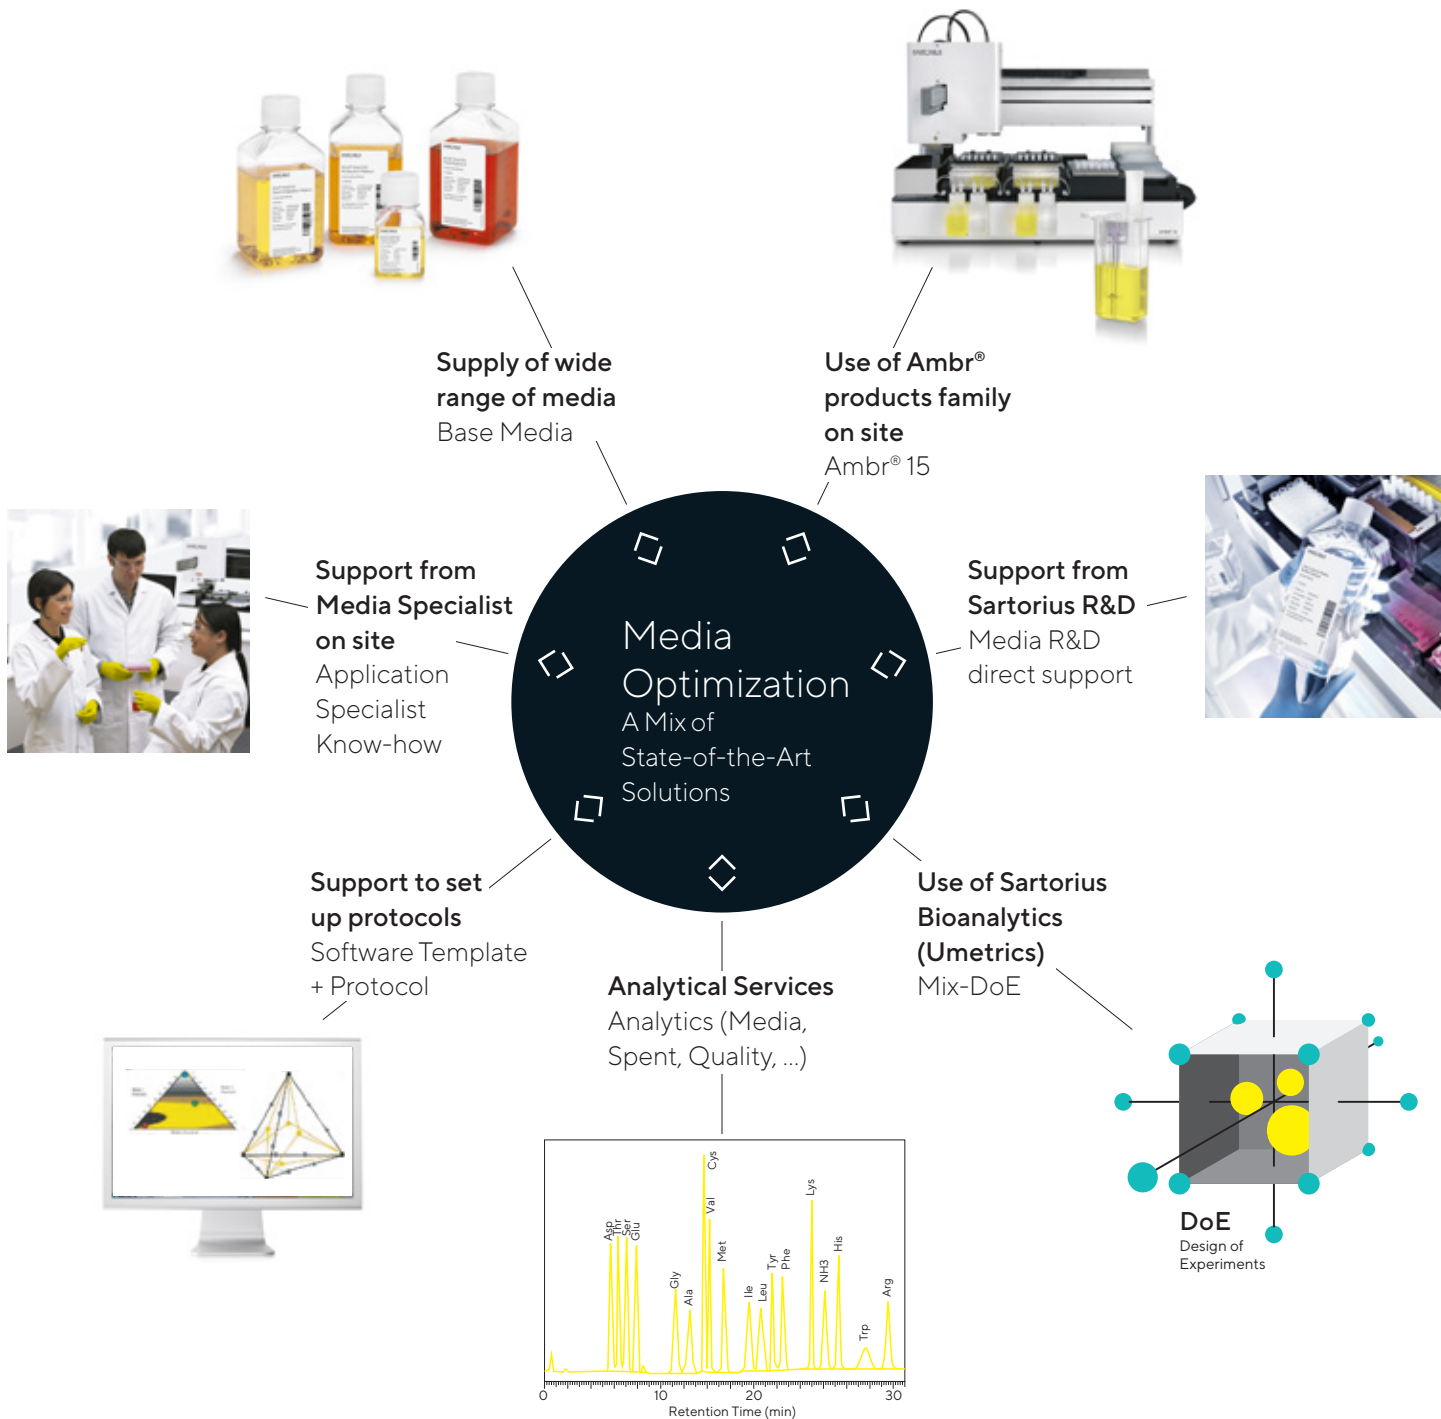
Supply of wide range of media
Base Media

Use of Ambr® products family on site
Ambr® 15

Support from Media Specialist on site
Application Specialist Know-how

Media Optimization
A Mix of State-of-the-Art Solutions

Support from Sartorius R&D
Media R&D direct support

Support to set up protocols
Software Template + Protocol

Analytical Services
Analytics (Media, Spent, Quality, ...)

Use of Sartorius Bioanalytics (Umetrics)
Mix-DoE

DoE
Design of Experiments

Asp Thr Ser Glu Gly Ala Cys Val Met Ile Leu Tyr Phe Lys NH3 His Trp Arg

0 10 20 30
Retention Time (min)